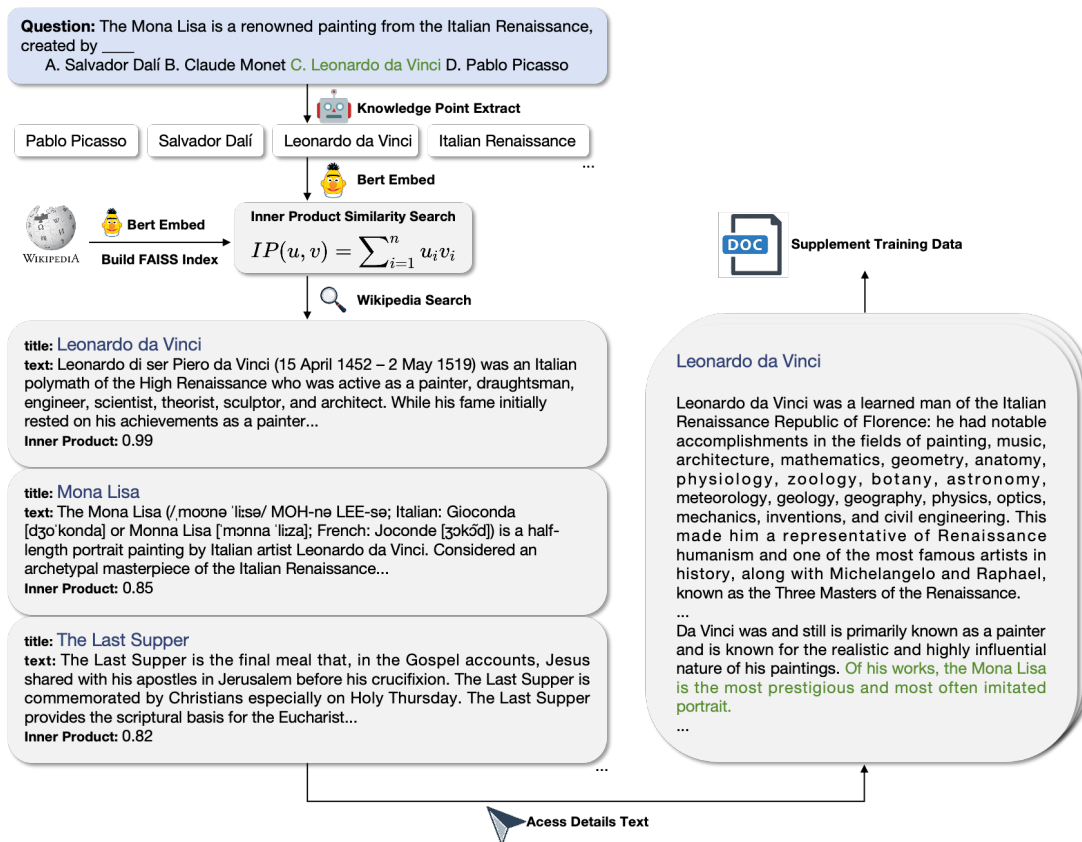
**Question:** The Mona Lisa is a renowned painting from the Italian Renaissance, created by ____
A. Salvador Dalí B. Claude Monet C. Leonardo da Vinci D. Pablo Picasso

Knowledge Point Extract

Pablo Picasso | Salvador Dalí | Leonardo da Vinci | Italian Renaissance ...

Bert Embed

WIKIPEDIA

Bert Embed

Build FAISS Index

Inner Product Similarity Search

$IP(u,v) = \sum_{i=1}^{n} u_i v_i$

Wikipedia Search

**title:** Leonardo da Vinci
**text:** Leonardo di ser Piero da Vinci (15 April 1452 – 2 May 1519) was an Italian polymath of the High Renaissance who was active as a painter, draughtsman, engineer, scientist, theorist, sculptor, and architect. While his fame initially rested on his achievements as a painter...
**Inner Product:** 0.99

**title:** Mona Lisa
**text:** The Mona Lisa (/ˌmoʊnə ˈliːsə/ MOH-nə LEE-sə; Italian: Gioconda [dʒoˈkonda] or Monna Lisa [ˈmɔnna ˈliːza]; French: Joconde [ʒɔkɔ̃d]) is a half-length portrait painting by Italian artist Leonardo da Vinci. Considered an archetypal masterpiece of the Italian Renaissance...
**Inner Product:** 0.85

**title:** The Last Supper
**text:** The Last Supper is the final meal that, in the Gospel accounts, Jesus shared with his apostles in Jerusalem before his crucifixion. The Last Supper is commemorated by Christians especially on Holy Thursday. The Last Supper provides the scriptural basis for the Eucharist...
**Inner Product:** 0.82

...

DOC

Supplement Training Data

Leonardo da Vinci

Leonardo da Vinci was a learned man of the Italian Renaissance Republic of Florence: he had notable accomplishments in the fields of painting, music, architecture, mathematics, geometry, anatomy, physiology, zoology, botany, astronomy, meteorology, geology, geography, physics, optics, mechanics, inventions, and civil engineering. This made him a representative of Renaissance humanism and one of the most famous artists in history, along with Michelangelo and Raphael, known as the Three Masters of the Renaissance.
...
Da Vinci was and still is primarily known as a painter and is known for the realistic and highly influential nature of his paintings. Of his works, the Mona Lisa is the most prestigious and most often imitated portrait.
...

Acess Details Text